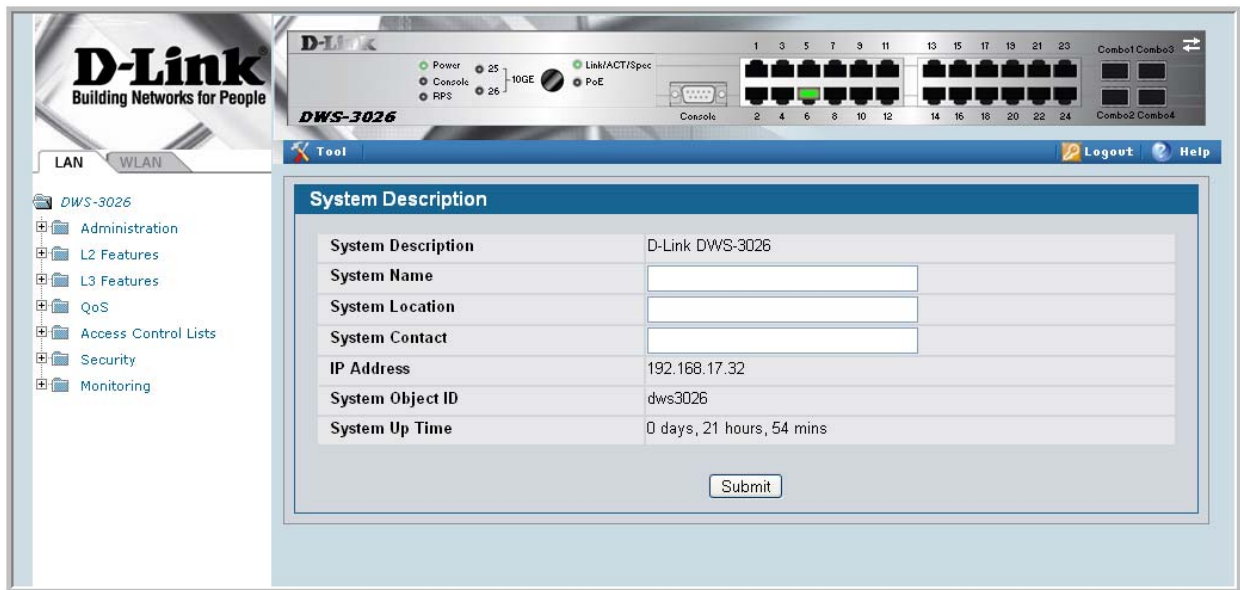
D-Link
Building Networks for People

D-Link
DWS-3026
Power
Console
RPS
25
26
10GE
Link/ACT/Spec
PoE
Console
1 3 5 7 9 11 13 15 17 19 21 23
2 4 6 8 10 12 14 16 18 20 22 24
Combo1 Combo3
Combo2 Combo4

LAN WLAN

Tool
Logout Help

DWS-3026
Administration
L2 Features
L3 Features
QoS
Access Control Lists
Security
Monitoring

System Description

| System Description | D-Link DWS-3026 |
|---|---|
| System Name | |
| System Location | |
| System Contact | |
| IP Address | 192.168.17.32 |
| System Object ID | dws3026 |
| System Up Time | 0 days, 21 hours, 54 mins |

Submit